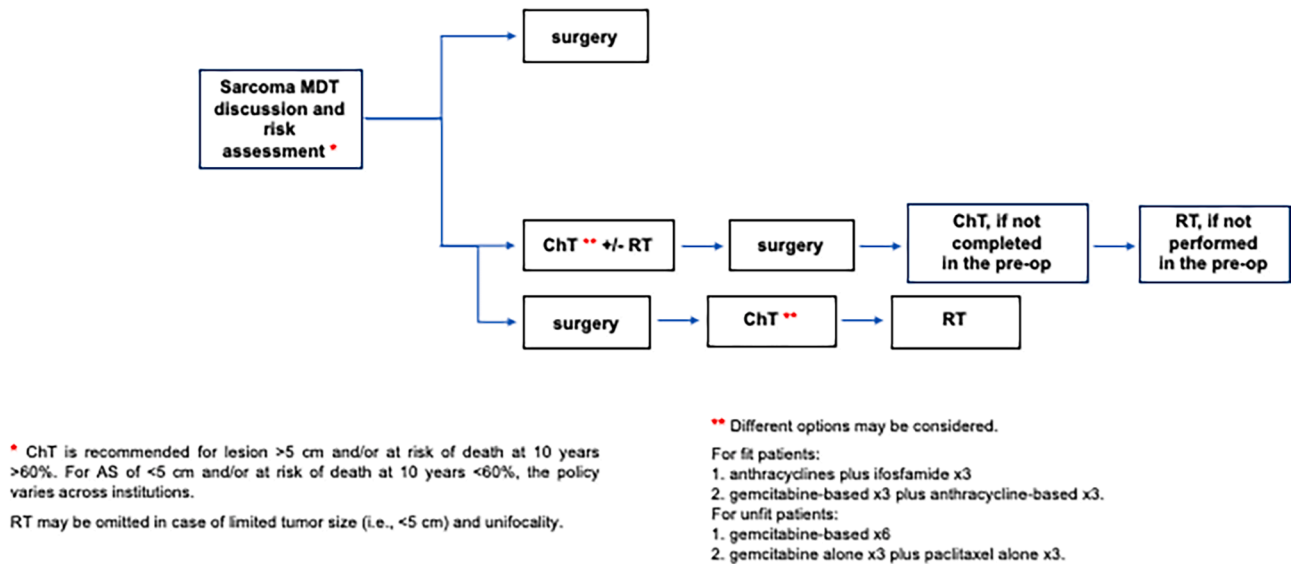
Sarcoma MDT discussion and risk assessment *

surgery

ChT ** +/- RT

surgery

ChT, if not completed in the pre-op

RT, if not performed in the pre-op

surgery

ChT **

RT

* ChT is recommended for lesion >5 cm and/or at risk of death at 10 years >60%. For AS of <5 cm and/or at risk of death at 10 years <60%, the policy varies across institutions.

RT may be omitted in case of limited tumor size (i.e., <5 cm) and unifocality.

** Different options may be considered.

For fit patients:
1. anthracyclines plus ifosfamide x3
2. gemcitabine-based x3 plus anthracycline-based x3.
For unfit patients:
1. gemcitabine-based x6
2. gemcitabine alone x3 plus paclitaxel alone x3.